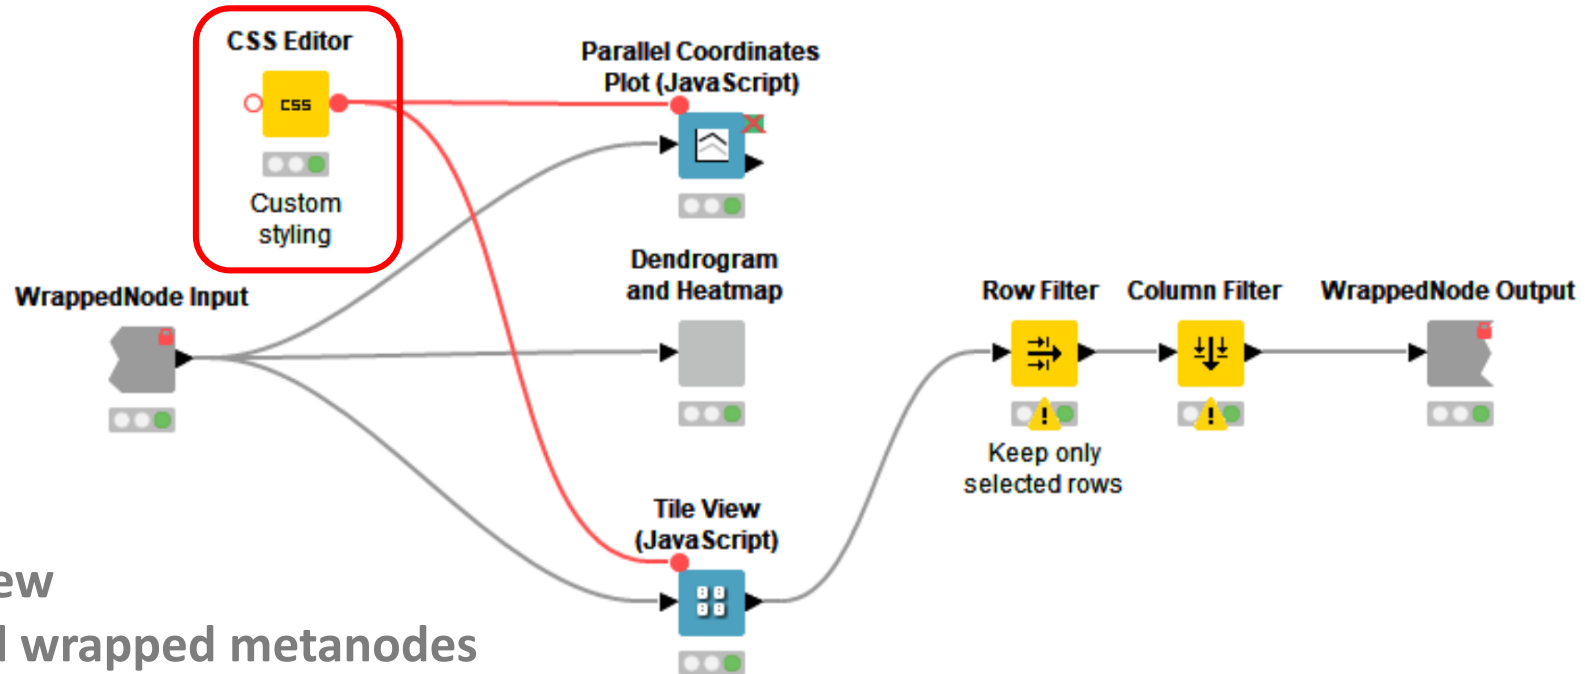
CSS Editor

CSS

Custom styling

Parallel Coordinates Plot (JavaScript)

WrappedNode Input

Dendrogram and Heatmap

Row Filter

Column Filter

WrappedNode Output

Keep only selected rows

Tile View (JavaScript)

ew

l wrapped metanodes